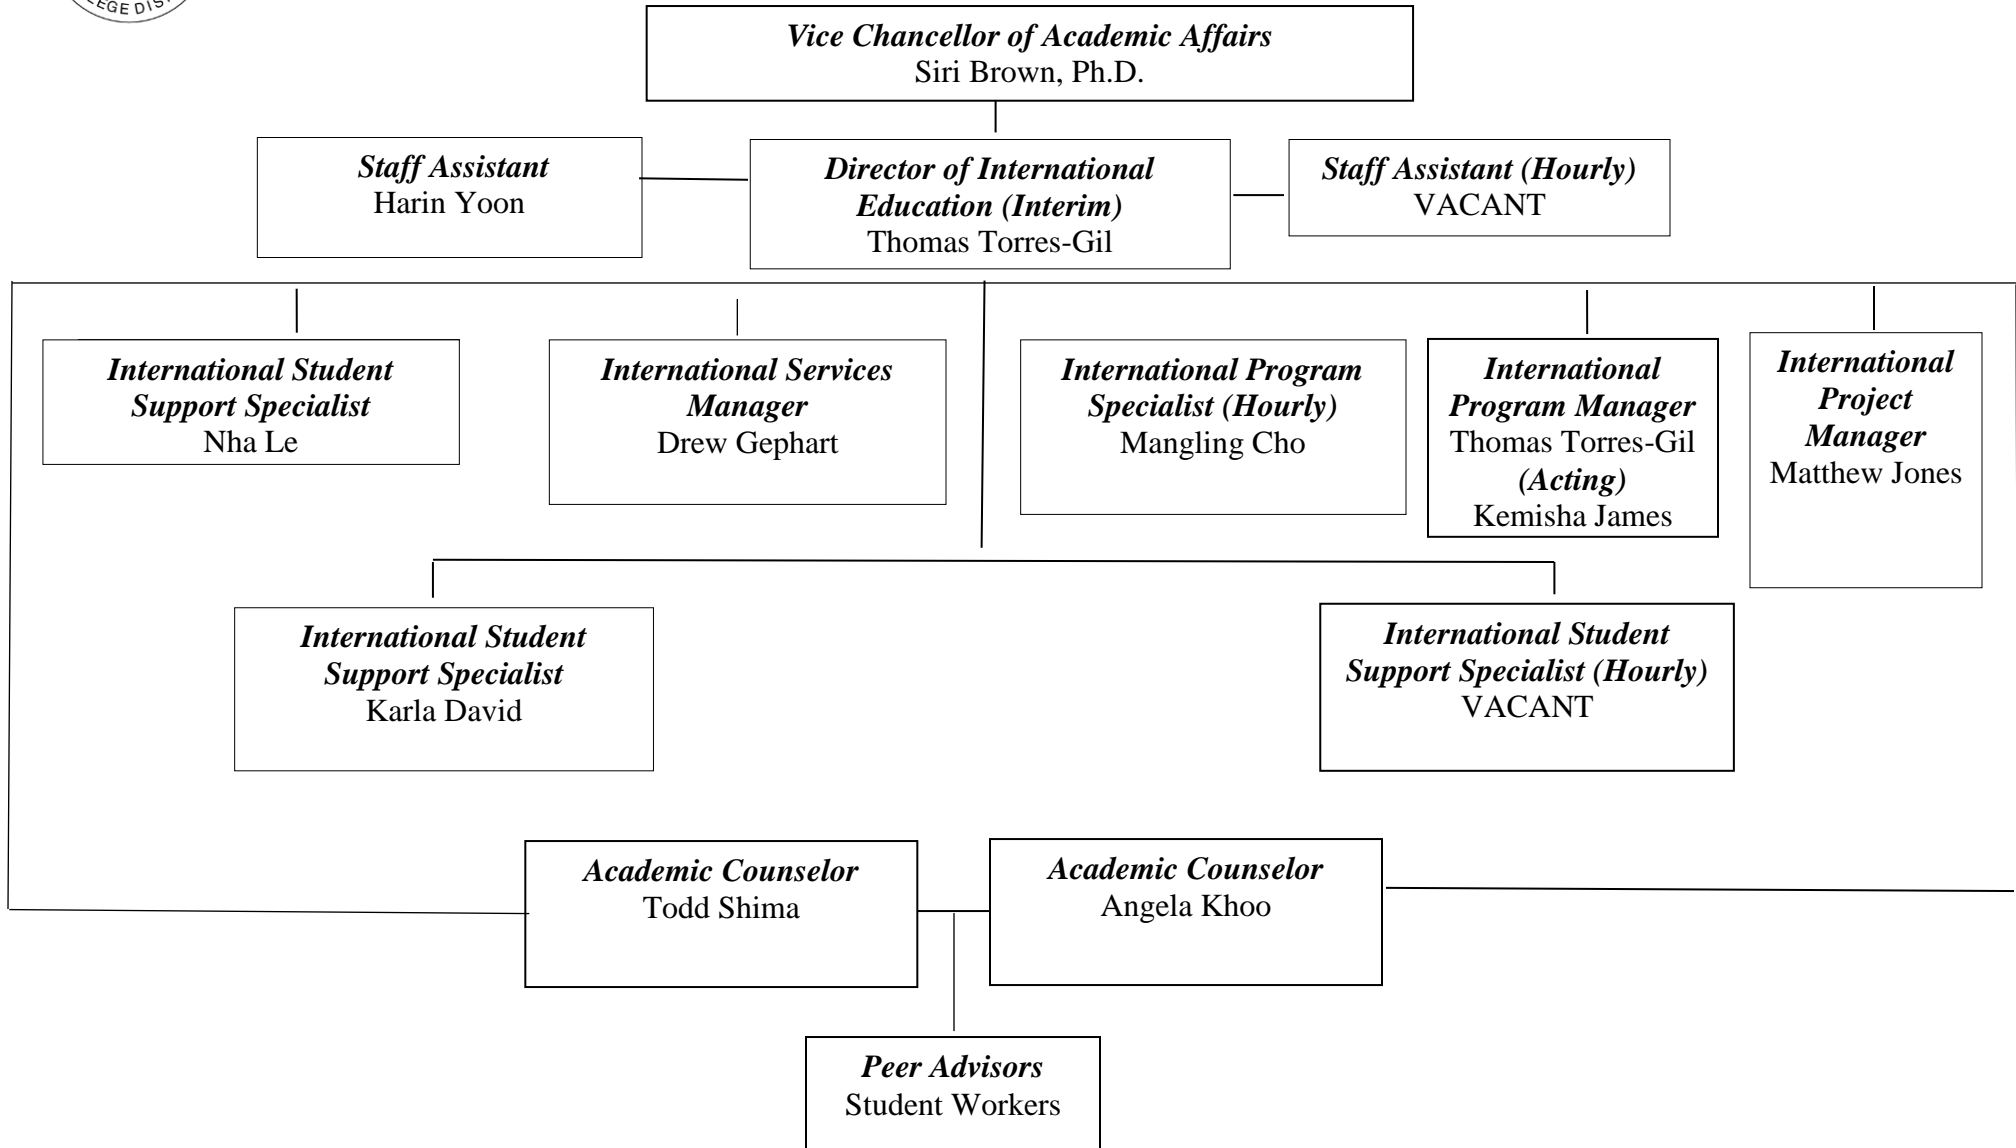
EGE DIS

Vice Chancellor of Academic Affairs
Siri Brown, Ph.D.

Staff Assistant
Harin Yoon

Director of International Education (Interim)
Thomas Torres-Gil

Staff Assistant (Hourly)
VACANT

International Student Support Specialist
Nha Le

International Services Manager
Drew Gephart

International Program Specialist (Hourly)
Mangling Cho

International Program Manager
Thomas Torres-Gil
(Acting)
Kemisha James

International Project Manager
Matthew Jones

International Student Support Specialist
Karla David

International Student Support Specialist (Hourly)
VACANT

Academic Counselor
Todd Shima

Academic Counselor
Angela Khoo

Peer Advisors
Student Workers